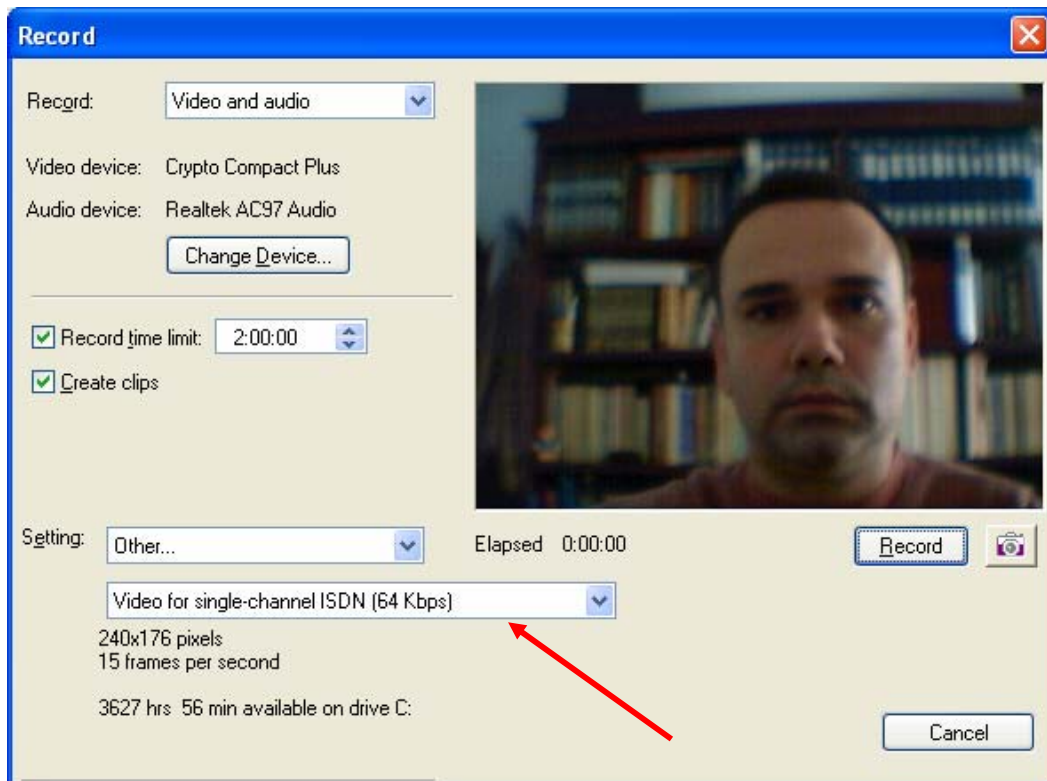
Record

Record: Video and audio

Video device: Crypto Compact Plus

Audio device: Realtek AC97 Audio

Change Device...

Record time limit: 2:00:00

Create clips

Setting: Other...

Elapsed 0:00:00

Record

Video for single-channel ISDN (64 Kbps)

240x176 pixels
15 frames per second

3627 hrs 56 min available on drive C:

Cancel